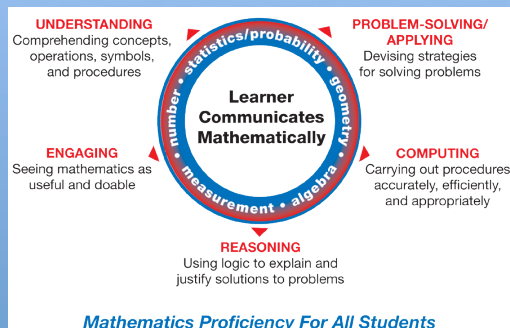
UNDERSTANDING
Comprehending concepts, operations, symbols, and procedures

PROBLEM-SOLVING/ APPLYING
Devising strategies for solving problems

statistics/probability • geometry • algebra • measurement • number •

Learner Communicates Mathematically

ENGAGING
Seeing mathematics as useful and doable

COMPUTING
Carrying out procedures accurately, efficiently, and appropriately

REASONING
Using logic to explain and justify solutions to problems

Mathematics Proficiency For All Students